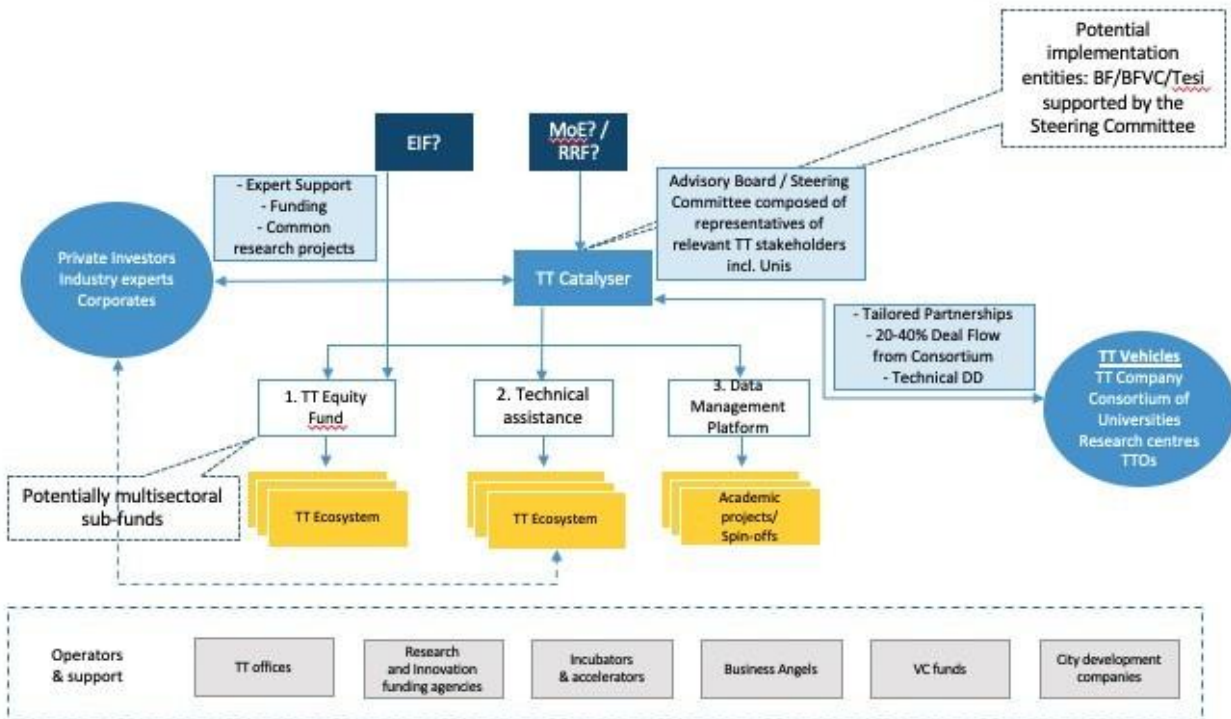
Potential implementation entities: BF/BFVC/Tesi supported by the Steering Committee

EIF?

MoE? / RRF?

- Expert Support
- Funding
- Common research projects

Advisory Board / Steering Committee composed of representatives of relevant TT stakeholders incl. Unis

Private Investors
Industry experts
Corporates

TT Catalyser

- Tailored Partnerships
- 20-40% Deal Flow from Consortium
- Technical DD

TT Vehicles
TT Company
Consortium of Universities
Research centres
TTOs

1. TT Equity Fund

2. Technical assistance

3. Data Management Platform

Potentially multisectoral sub-funds

TT Ecosystem

TT Ecosystem

Academic projects/ Spin-offs

Operators & support

TT offices

Research and Innovation funding agencies

Incubators & accelerators

Business Angels

VC funds

City development companies